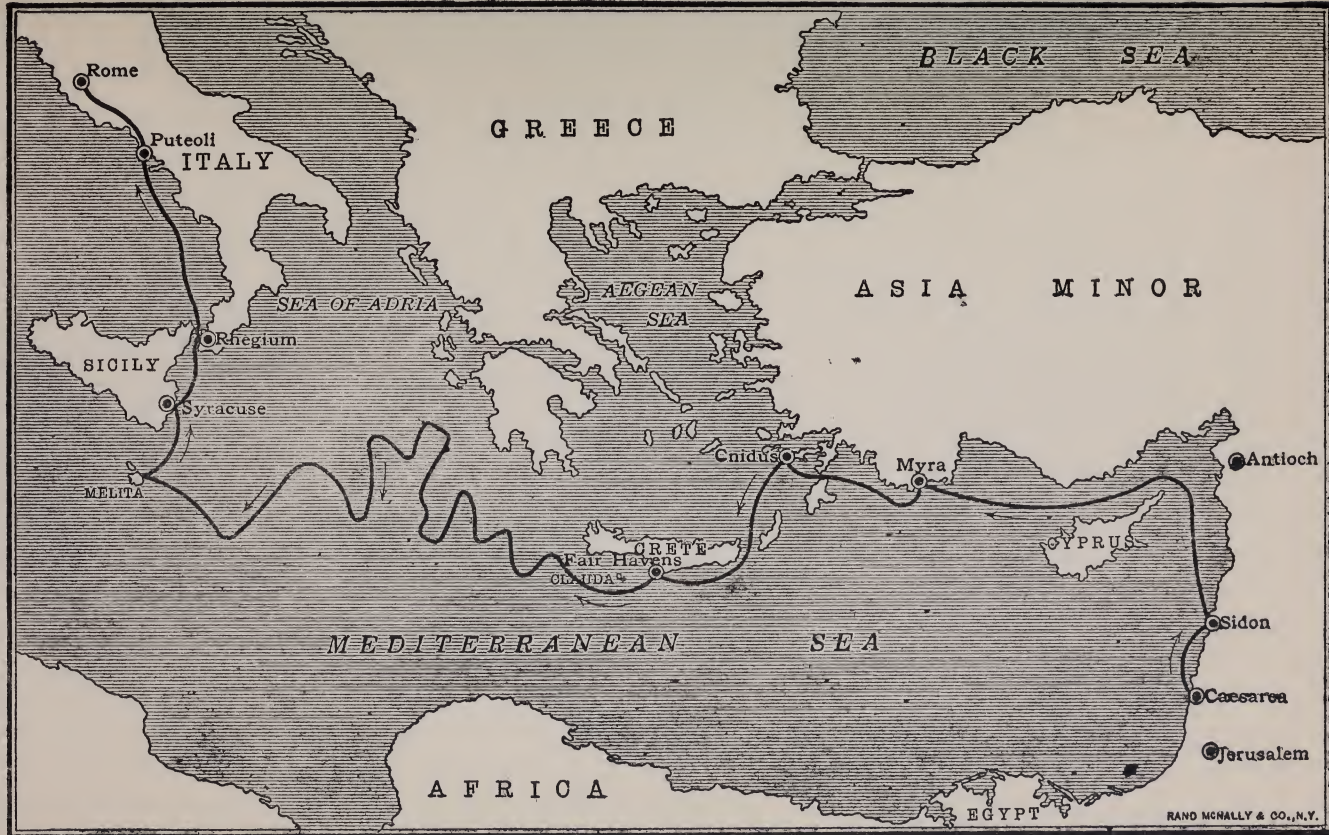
BLACK SEA
Rome
Puteoli
ITALY
GREECE
ASIA MINOR
AEGEAN SEA
SEA OF ADRIA
Rhegium
SICILY
Syracuse
MELITA
Cnidus
Myra
Antioch
CRETE
Fair Havens
CLAUDA
CYPRUS
Sidon
MEDITERRANEAN SEA
Caesarea
Jerusalem
AFRICA
EGYPT
RAND MCNALLY & CO., N.Y.